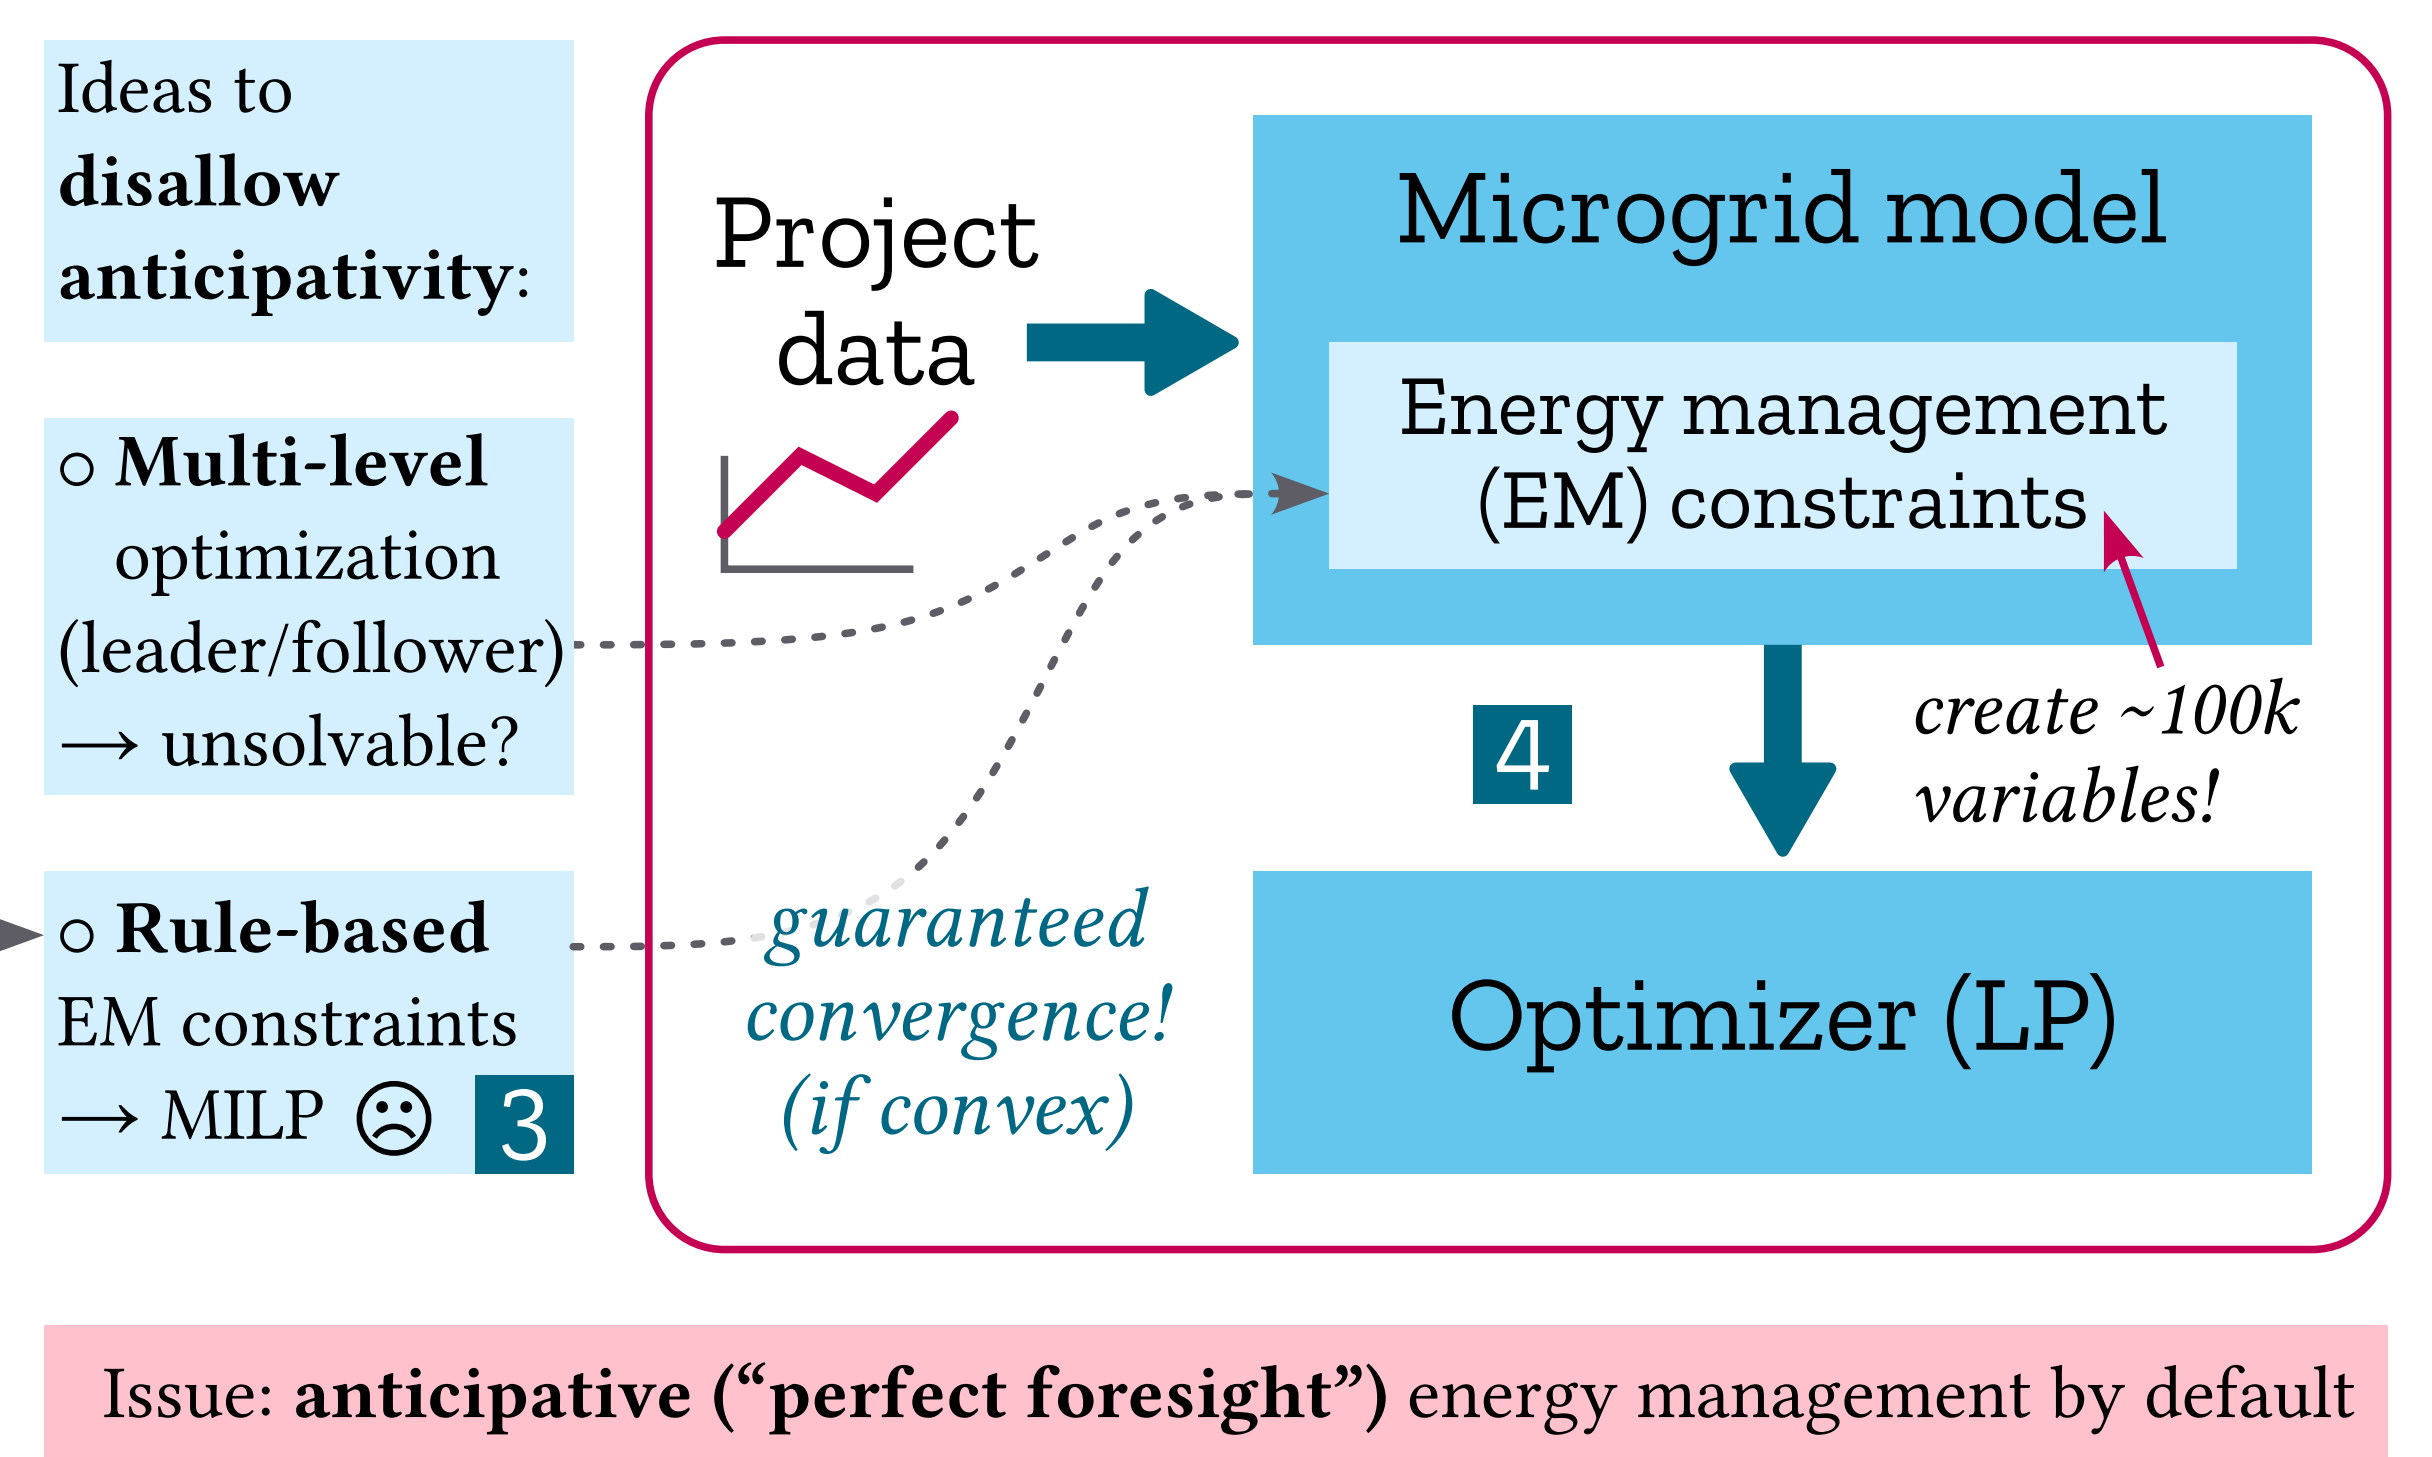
Ideas to **disallow anticipativity**:

○ **Multi-level** optimization (leader/follower) ⟶ unsolvable?

○ **Rule-based** EM constraints ⟶ MILP ☹ 3

Project data

Microgrid model

Energy management (EM) constraints

4

*create ~100k variables!*

*guaranteed convergence! (if convex)*

Optimizer (LP)

Issue: **anticipative (“perfect foresight”)** energy management by default